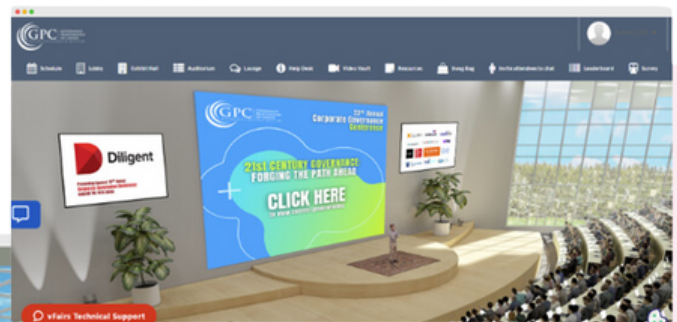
GPC

Schedule Lobby Exhibit Hall Auditorium Lounge Help Desk Video Vault Resources Swag Bag Invite attendees to chat Leaderboard Survey

Diligent

GPC

23rd Annual Corporate Governance Conference

21st CENTURY GOVERNANCE
FORGING THE PATH AHEAD

CLICK HERE

vFairs Technical Support